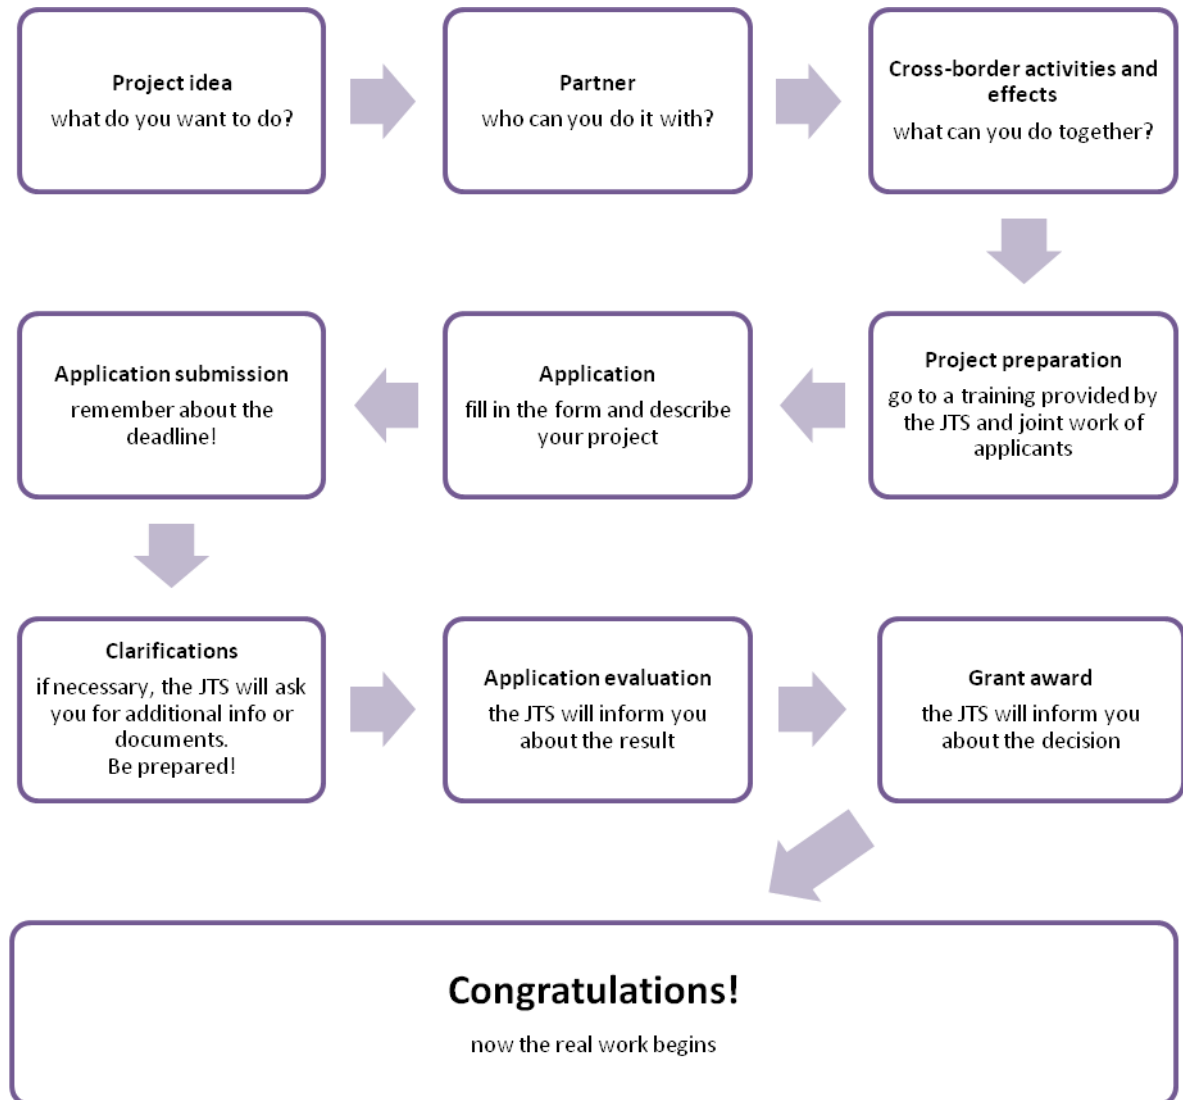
Project idea
what do you want to do?

Partner
who can you do it with?

Cross-border activities and effects
what can you do together?

Project preparation
go to a training provided by the JTS and joint work of applicants

Application
fill in the form and describe your project

Application submission
remember about the deadline!

Clarifications
if necessary, the JTS will ask you for additional info or documents.
Be prepared!

Application evaluation
the JTS will inform you about the result

Grant award
the JTS will inform you about the decision

Congratulations!
now the real work begins